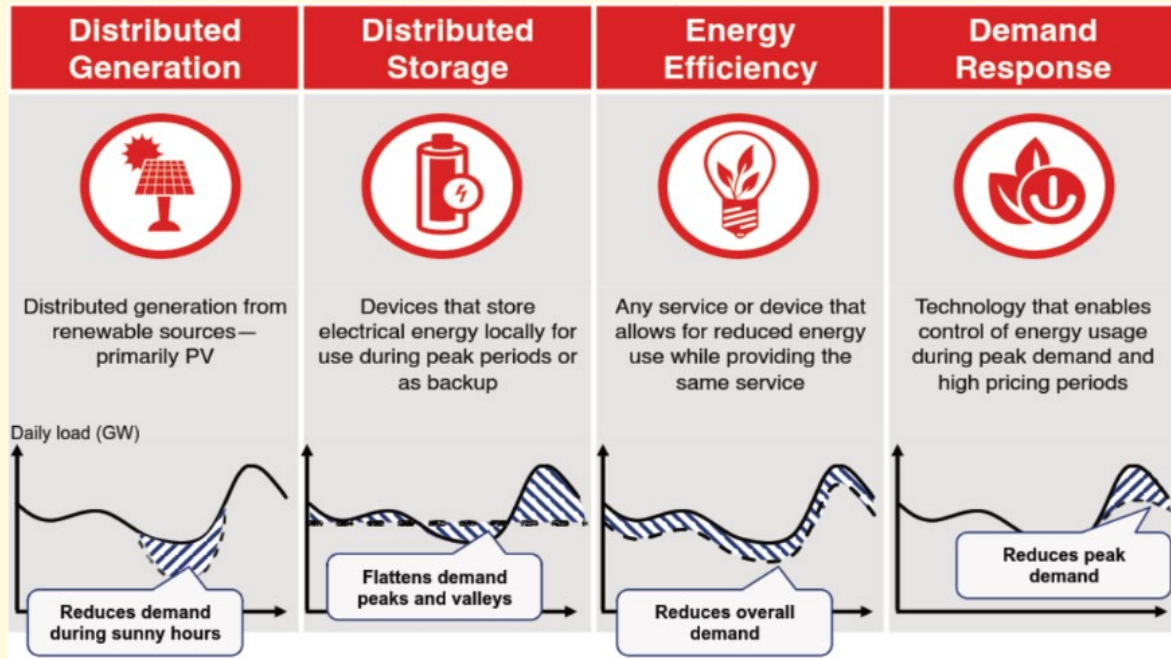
Distributed Generation

Distributed generation from renewable sources—primarily PV

Daily load (GW)

Reduces demand during sunny hours

Distributed Storage

Devices that store electrical energy locally for use during peak periods or as backup

Flattens demand peaks and valleys

Energy Efficiency

Any service or device that allows for reduced energy use while providing the same service

Reduces overall demand

Demand Response

Technology that enables control of energy usage during peak demand and high pricing periods

Reduces peak demand